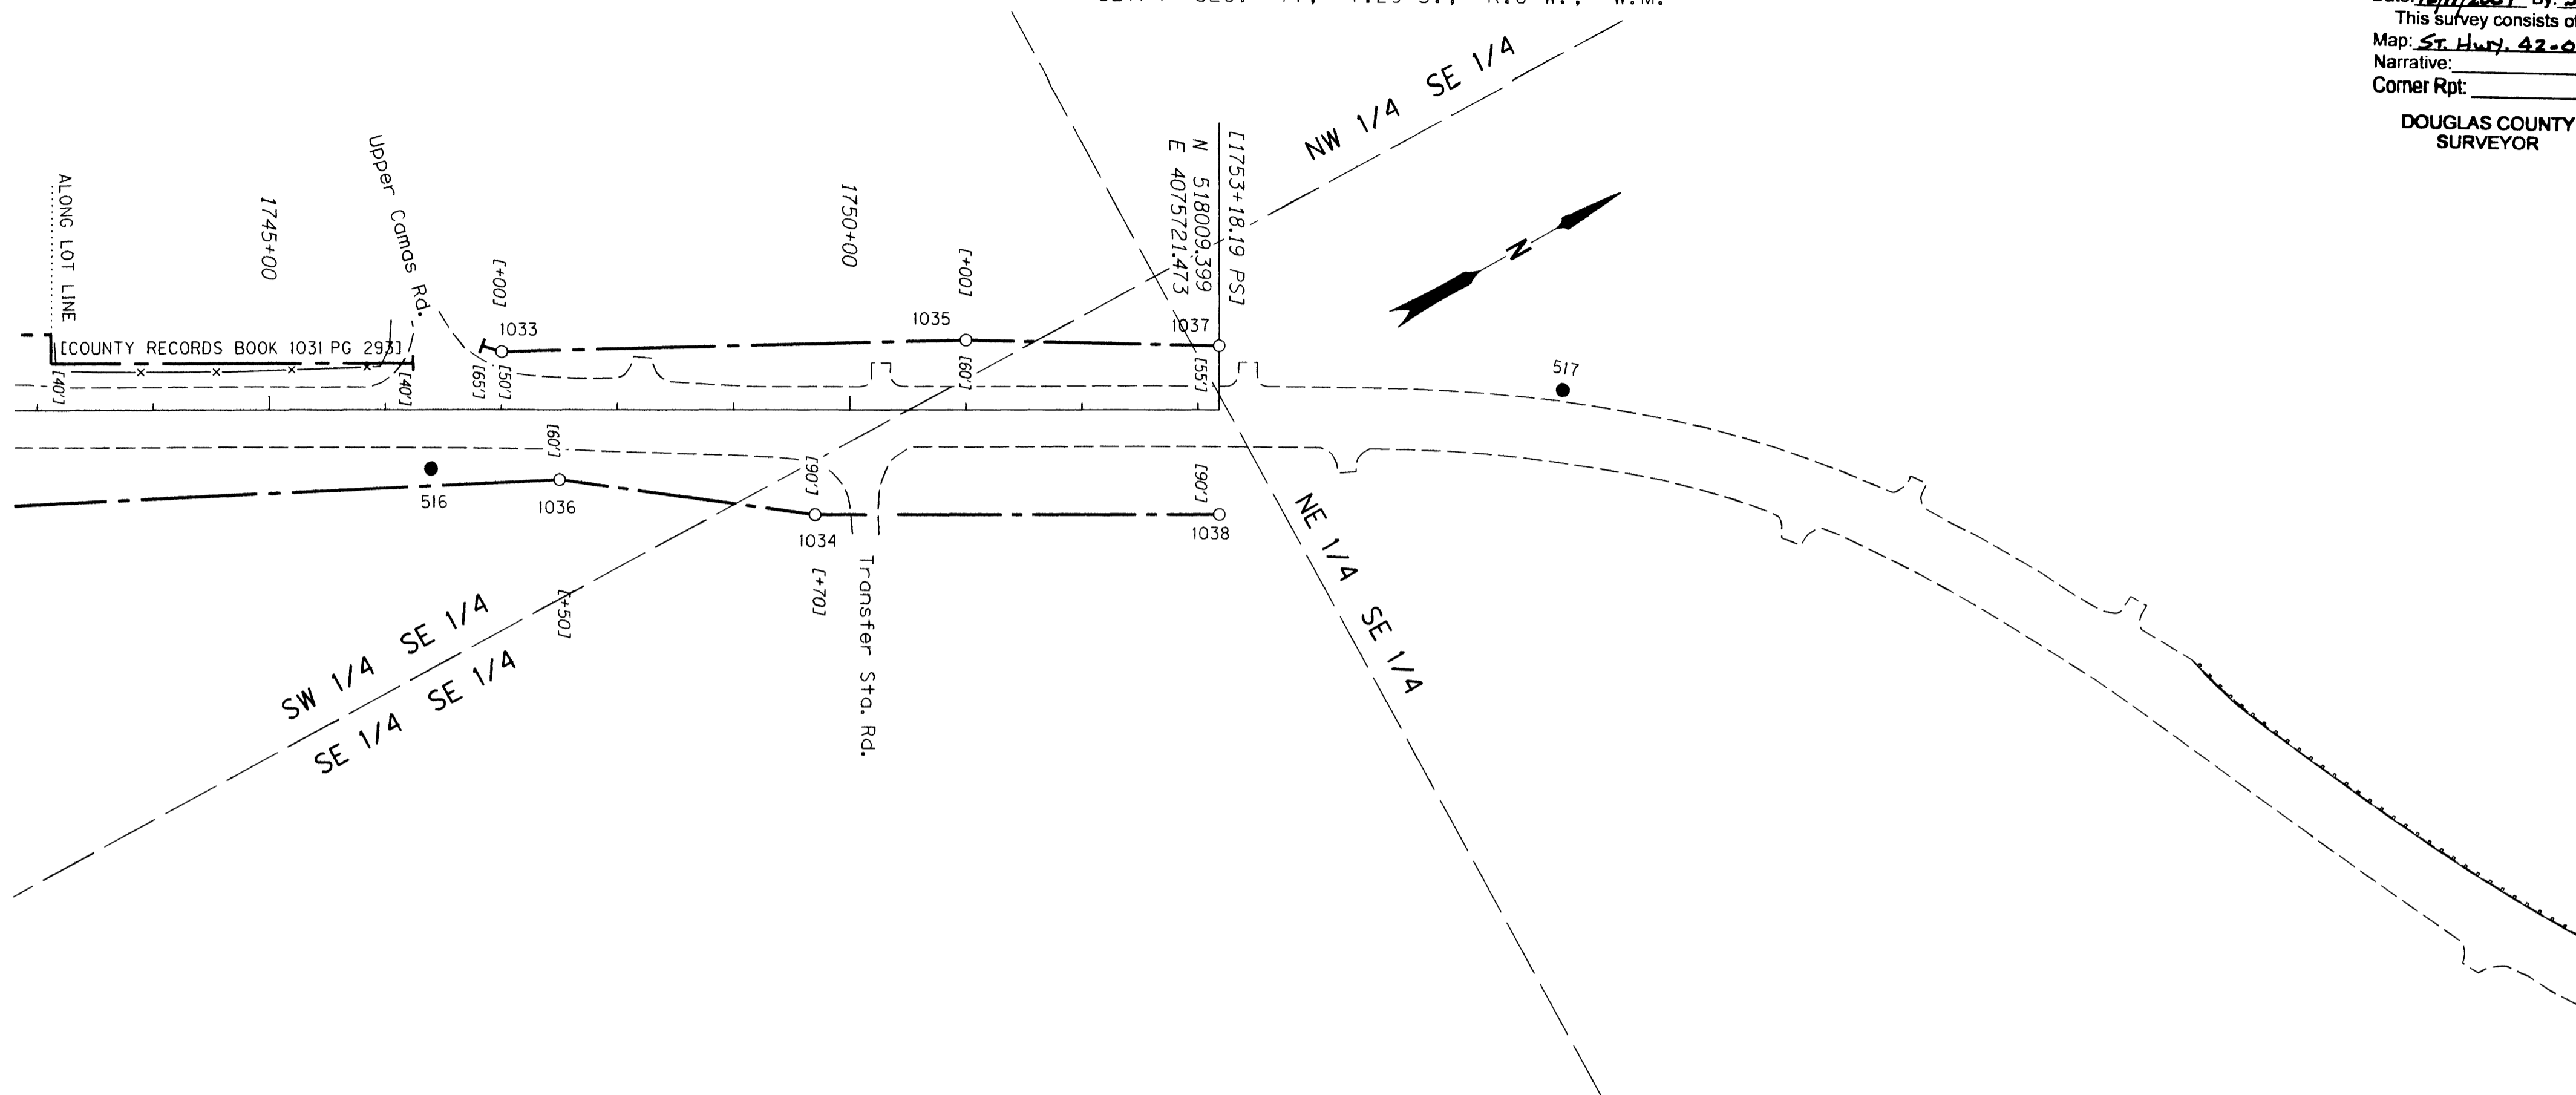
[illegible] SEC. 11, T.29 S., R.6 W., W.M.

Date: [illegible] By: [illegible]
This survey consists of
Map: ST. HWY. 42-0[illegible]
Narrative:
Corner Rpt:

DOUGLAS COUNTY
SURVEYOR

NW 1/4 SE 1/4

ALONG LOT LINE

1745+00

Upper Camas Rd.

1750+00

[+00]

[+00]

[1753+18.19 PS]
N 518009.399
E 4075721.473

N

1033

1035

1037

[COUNTY RECORDS BOOK 1031 PG 293]

[40']

[40']

[65']

[50']

[60']

[55']

517

[60']

[90']

[90']

516

1036

1034

1038

[+70]

Transfer Sta. Rd.

[+50]

SW 1/4 SE 1/4

SE 1/4 SE 1/4

NE 1/4 SE 1/4